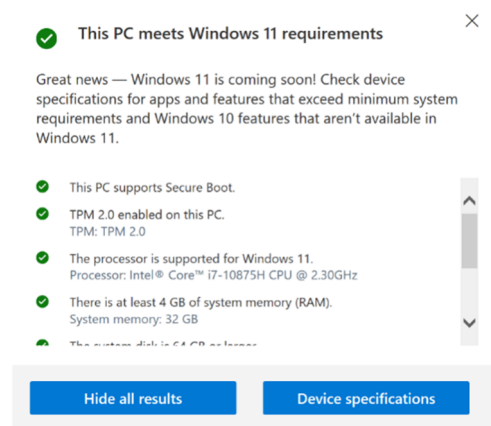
This PC meets Windows 11 requirements

Great news — Windows 11 is coming soon! Check device specifications for apps and features that exceed minimum system requirements and Windows 10 features that aren't available in Windows 11.

This PC supports Secure Boot.

TPM 2.0 enabled on this PC.
TPM: TPM 2.0

The processor is supported for Windows 11.
Processor: Intel® Core™ i7-10875H CPU @ 2.30GHz

There is at least 4 GB of system memory (RAM).
System memory: 32 GB

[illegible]

Hide all results

Device specifications